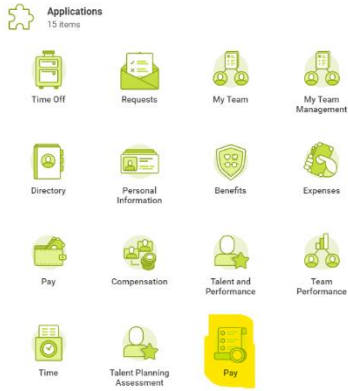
Applications
15 items

Time Off

Requests

My Team

My Team Management

Directory

Personal Information

Benefits

Expenses

Pay

Compensation

Talent and Performance

Team Performance

Time

Talent Planning Assessment

Pay